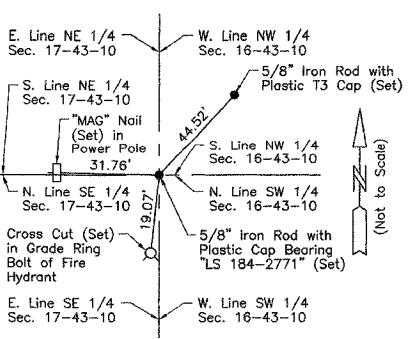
E. Line NE 1/4
Sec. 17-43-10

W. Line NW 1/4
Sec. 16-43-10

5/8" Iron Rod with Plastic T3 Cap (Set)

S. Line NE 1/4
Sec. 17-43-10

"MAG" Nail (Set) in Power Pole

44.52'

31.76'

S. Line NW 1/4
Sec. 16-43-10

N

(Not to Scale)

N. Line SE 1/4
Sec. 17-43-10

N. Line SW 1/4
Sec. 16-43-10

19.07'

Cross Cut (Set) in Grade Ring Bolt of Fire Hydrant

5/8" iron Rod with Plastic Cap Bearing "LS 184-2771" (Set)

E. Line SE 1/4
Sec. 17-43-10

W. Line SW 1/4
Sec. 16-43-10